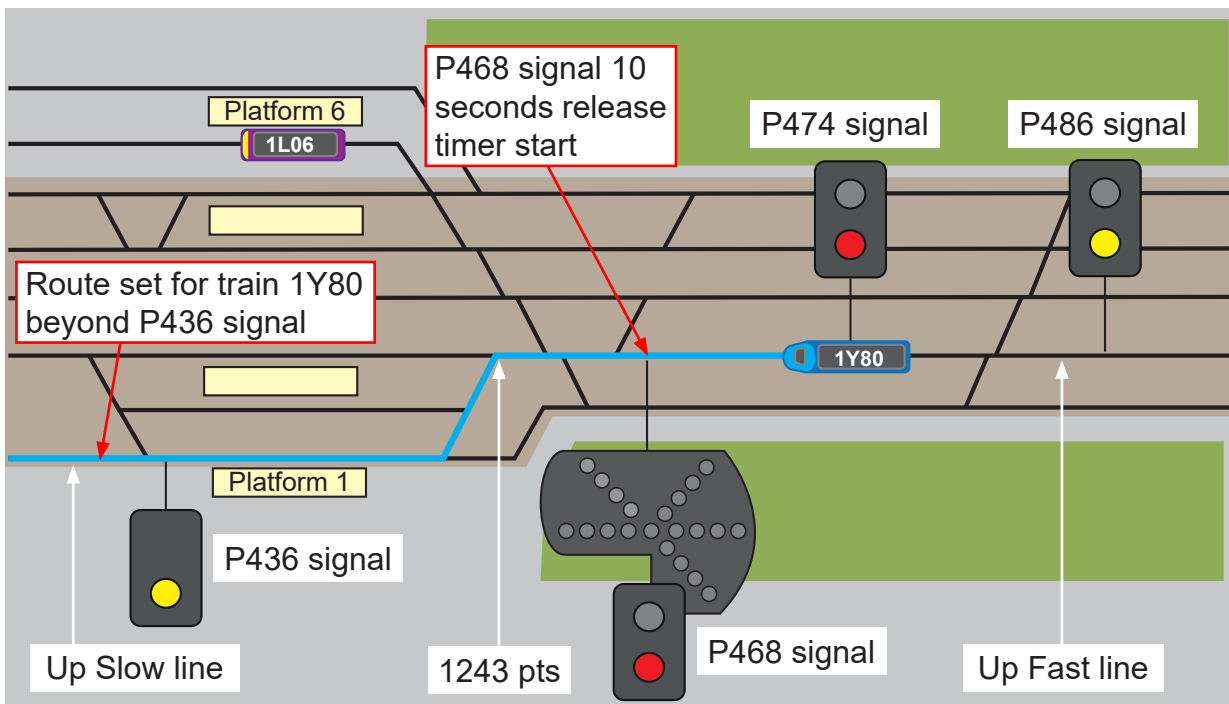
Platform 6

1L06

P468 signal 10 seconds release timer start

P474 signal

P486 signal

Route set for train 1Y80 beyond P436 signal

1Y80

Platform 1

P436 signal

P468 signal

Up Slow line

1243 pts

Up Fast line